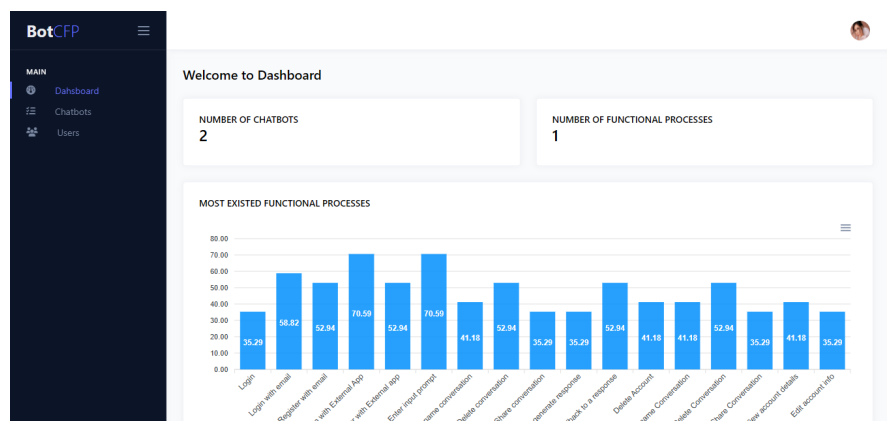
BotCFP

MAIN
Dahsboard
Chatbots
Users

Welcome to Dashboard

NUMBER OF CHATBOTS
2

NUMBER OF FUNCTIONAL PROCESSES
1

MOST EXISTED FUNCTIONAL PROCESSES

80.00
70.00
60.00
50.00
40.00
30.00
20.00
10.00
0.00

35.29
58.82
52.94
70.59
52.94
70.59
41.18
52.94
35.29
35.29
52.94
41.18
41.18
52.94
35.29
41.18
35.29

Login
Login with email
Register with email
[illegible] with External App
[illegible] with External app
Enter input prompt
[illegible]name conversation
Delete conversation
Share conversation
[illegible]enerate response
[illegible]back to a response
Delete Account
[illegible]name Conversation
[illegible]elete Conversation
Share Conversation
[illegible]iew account details
Edit account info